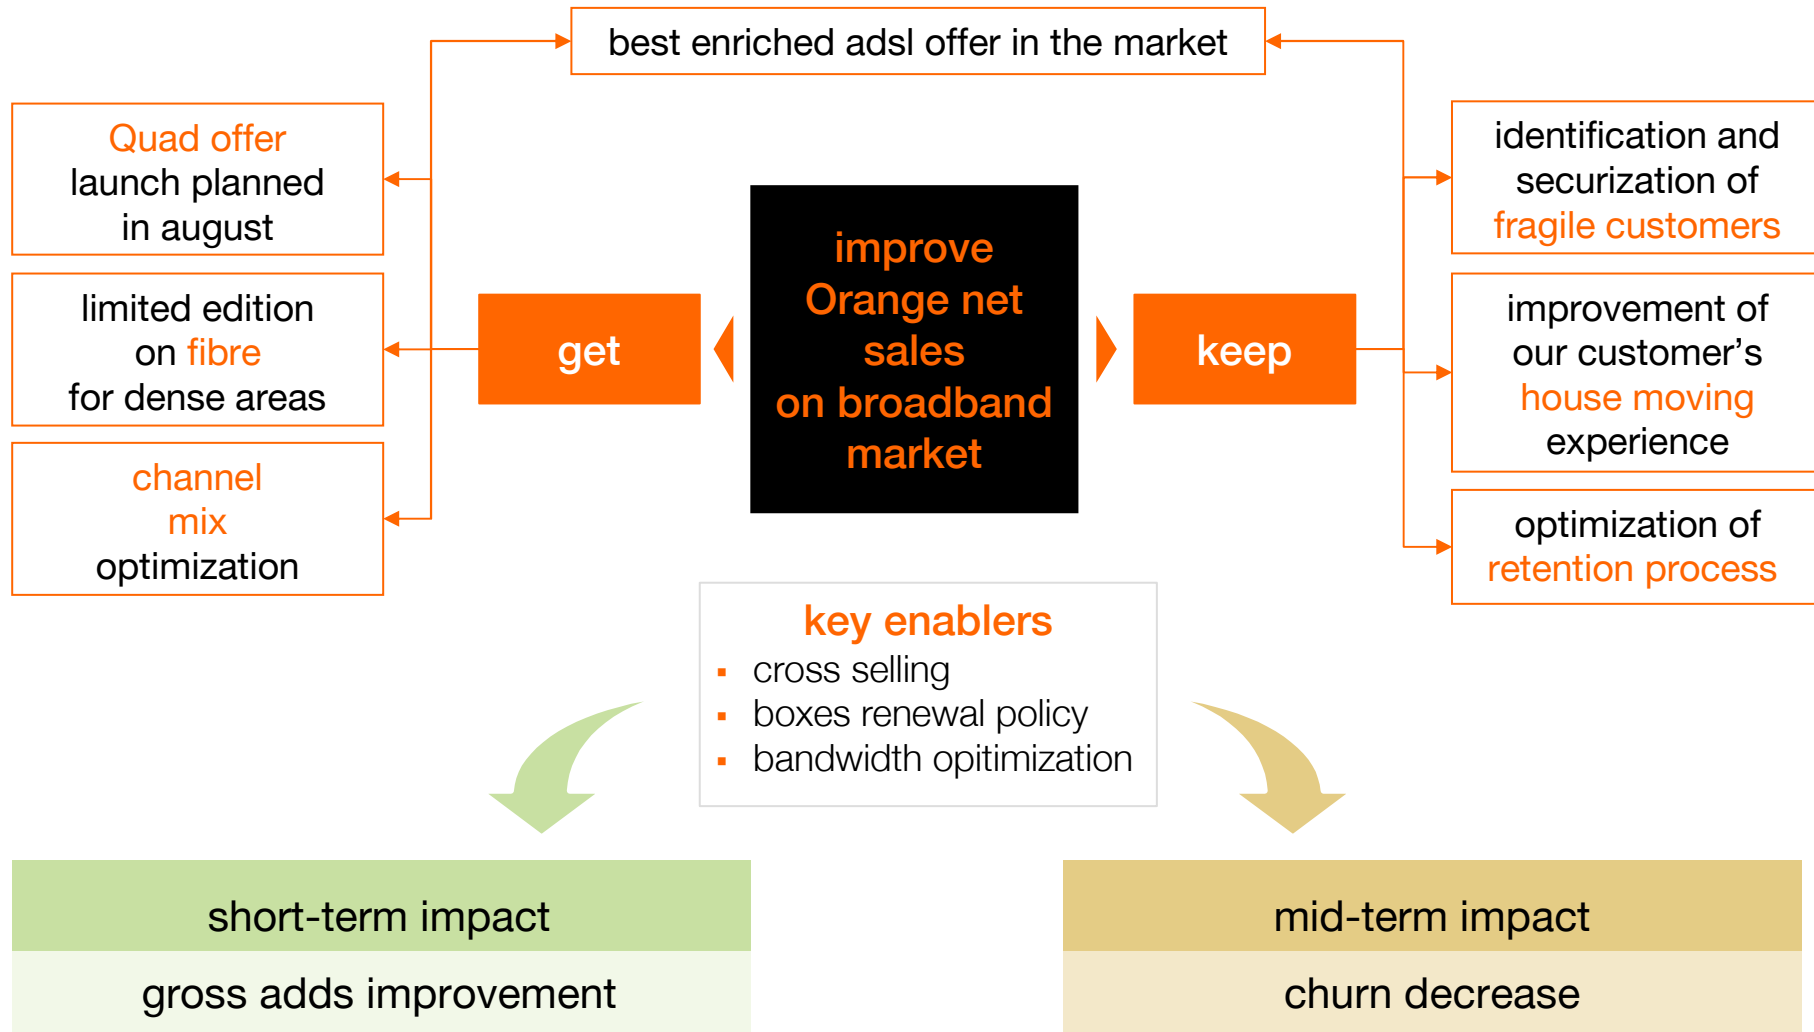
best enriched adsl offer in the market

Quad offer launch planned in august

limited edition on fibre for dense areas

channel mix optimization

get

improve Orange net sales on broadband market

keep

identification and securization of fragile customers

improvement of our customer’s house moving experience

optimization of retention process

key enablers
▪ cross selling
▪ boxes renewal policy
▪ bandwidth opitimization

short-term impact
gross adds improvement

mid-term impact
churn decrease